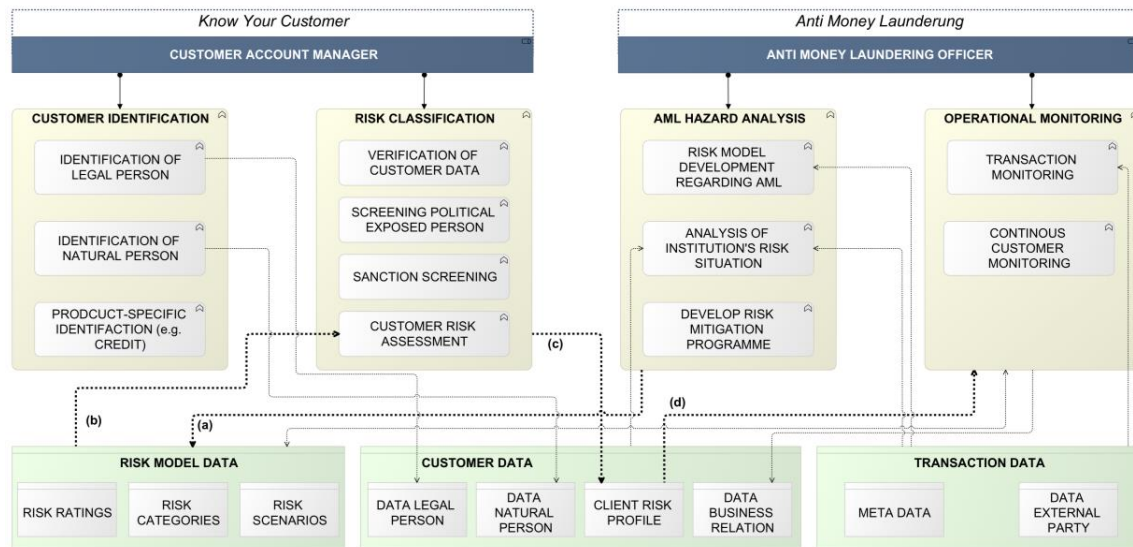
Know Your Customer

CUSTOMER ACCOUNT MANAGER

Anti Money Launderung

ANTI MONEY LAUNDERING OFFICER

CUSTOMER IDENTIFICATION

IDENTIFICATION OF LEGAL PERSON

IDENTIFICATION OF NATURAL PERSON

PRODCUCT-SPECIFIC IDENTIFACTION (e.g. CREDIT)

RISK CLASSIFICATION

VERIFICATION OF CUSTOMER DATA

SCREENING POLITICAL EXPOSED PERSON

SANCTION SCREENING

CUSTOMER RISK ASSESSMENT

AML HAZARD ANALYSIS

RISK MODEL DEVELOPMENT REGARDING AML

ANALYSIS OF INSTITUTION'S RISK SITUATION

DEVELOP RISK MITIGATION PROGRAMME

OPERATIONAL MONITORING

TRANSACTION MONITORING

CONTINOUS CUSTOMER MONITORING

(a)

(b)

(c)

(d)

RISK MODEL DATA

RISK RATINGS

RISK CATEGORIES

RISK SCENARIOS

CUSTOMER DATA

DATA LEGAL PERSON

DATA NATURAL PERSON

CLIENT RISK PROFILE

DATA BUSINESS RELATION

TRANSACTION DATA

META DATA

DATA EXTERNAL PARTY